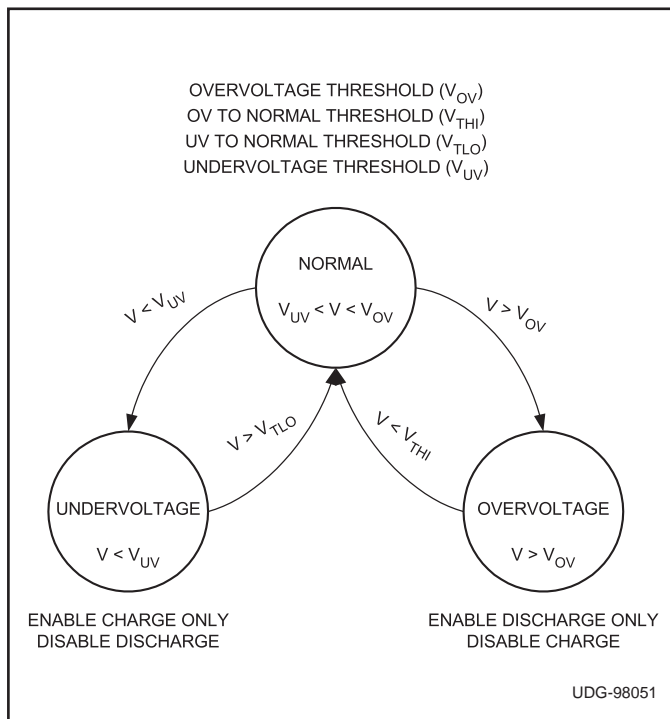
OVERVOLTAGE THRESHOLD ($V_{OV}$)
OV TO NORMAL THRESHOLD ($V_{THI}$)
UV TO NORMAL THRESHOLD ($V_{TLO}$)
UNDERVOLTAGE THRESHOLD ($V_{UV}$)

NORMAL

$V_{UV} < V < V_{OV}$

$V < V_{UV}$

$V > V_{OV}$

$V > V_{TLO}$

$V < V_{THI}$

UNDERVOLTAGE

$V < V_{UV}$

OVERVOLTAGE

$V > V_{OV}$

ENABLE CHARGE ONLY
DISABLE DISCHARGE

ENABLE DISCHARGE ONLY
DISABLE CHARGE

UDG-98051